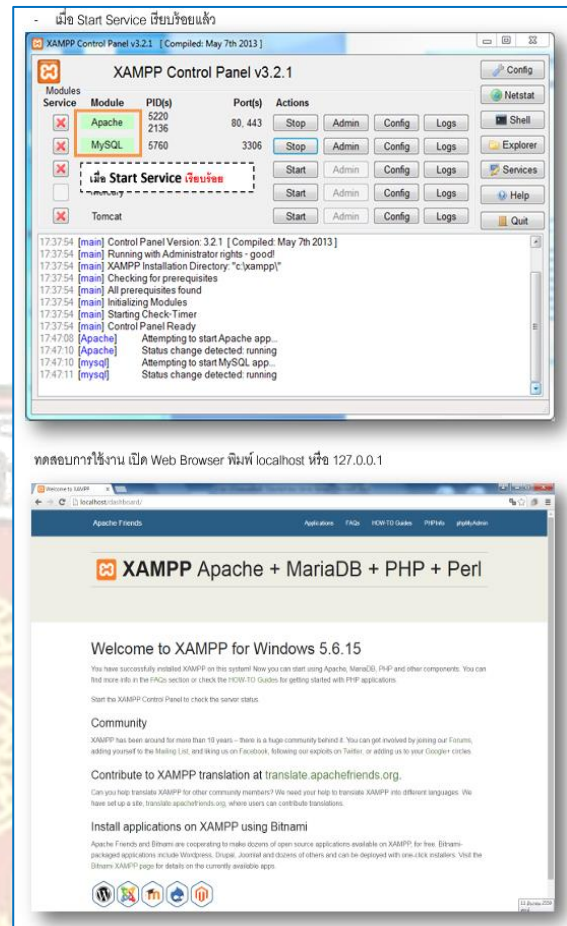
- เมื่อ Start Service เรียบร้อยแล้ว

XAMPP Control Panel v3.2.1 [ Compiled: May 7th 2013 ]

XAMPP Control Panel v3.2.1

Config
Netstat
Shell
Explorer
Services
Help
Quit

| Modules Service | Module | PID(s) | Port(s) | Actions | | | |
|---|---|---|---|---|---|---|---|
| X | Apache | 5220 2136 | 80, 443 | Stop | Admin | Config | Logs |
| X | MySQL | 5760 | 3306 | Stop | Admin | Config | Logs |
| X | | | | Start | Admin | Config | Logs |
| | | | | Start | Admin | Config | Logs |
| X | Tomcat | | | Start | Admin | Config | Logs |

เมื่อ Start Service เรียบร้อย

17:37:54 [main] Control Panel Version: 3.2.1 [ Compiled: May 7th 2013 ]
17:37:54 [main] Running with Administrator rights - good!
17:37:54 [main] XAMPP Installation Directory: "c:\xampp\"
17:37:54 [main] Checking for prerequisites
17:37:54 [main] All prerequisites found
17:37:54 [main] Initializing Modules
17:37:54 [main] Starting Check-Timer
17:37:54 [main] Control Panel Ready
17:47:08 [Apache] Attempting to start Apache app...
17:47:10 [Apache] Status change detected: running
17:47:10 [mysql] Attempting to start MySQL app...
17:47:11 [mysql] Status change detected: running

ทดสอบการใช้งาน เปิด Web Browser พิมพ์ localhost หรือ 127.0.0.1

Welcome to XAMPP
localhost/dashboard/

Apache Friends
Applications FAQs HOW-TO Guides PHPInfo phpMyAdmin

XAMPP Apache + MariaDB + PHP + Perl

Welcome to XAMPP for Windows 5.6.15

You have successfully installed XAMPP on this system! Now you can start using Apache, MariaDB, PHP and other components. You can find more info in the FAQs section or check the HOW-TO Guides for getting started with PHP applications.

Start the XAMPP Control Panel to check the server status.

Community

XAMPP has been around for more than 10 years – there is a huge community behind it. You can get involved by joining our Forums, adding yourself to the Mailing List, and liking us on Facebook, following our exploits on Twitter, or adding us to your Google+ circles.

Contribute to XAMPP translation at translate.apachefriends.org.

Can you help translate XAMPP for other community members? We need your help to translate XAMPP into different languages. We have set up a site, translate.apachefriends.org, where users can contribute translations.

Install applications on XAMPP using Bitnami

Apache Friends and Bitnami are cooperating to make dozens of open source applications available on XAMPP, for free. Bitnami-packaged applications include Wordpress, Drupal, Joomla! and dozens of others and can be deployed with one-click installers. Visit the Bitnami XAMPP page for details on the currently available apps.